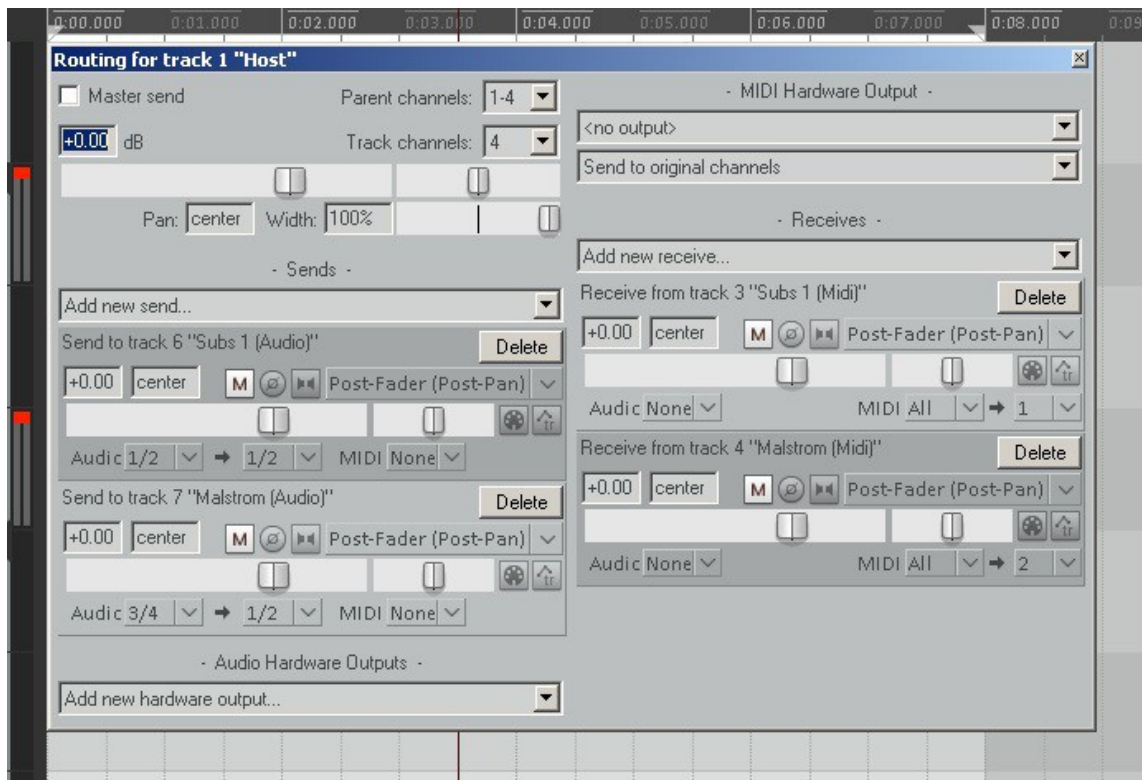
0:00.000 0:01.000 0:02.000 0:03.000 0:04.000 0:05.000 0:06.000 0:07.000 0:08.000 0:09

Routing for track 1 "Host"

Master send
Parent channels: 1-4
+0.00 dB
Track channels: 4
Pan: center Width: 100%

- Sends -
Add new send...
Send to track 6 "Subs 1 (Audio)" Delete
+0.00 center M Post-Fader (Post-Pan)
Audic 1/2 → 1/2 MIDI None
Send to track 7 "Malstrom (Audio)" Delete
+0.00 center M Post-Fader (Post-Pan)
Audic 3/4 → 1/2 MIDI None

- Audio Hardware Outputs -
Add new hardware output...

- MIDI Hardware Output -
<no output>
Send to original channels

- Receives -
Add new receive...
Receive from track 3 "Subs 1 (Midi)" Delete
+0.00 center M Post-Fader (Post-Pan)
Audic None MIDI All → 1
Receive from track 4 "Malstrom (Midi)" Delete
+0.00 center M Post-Fader (Post-Pan)
Audic None MIDI All → 2